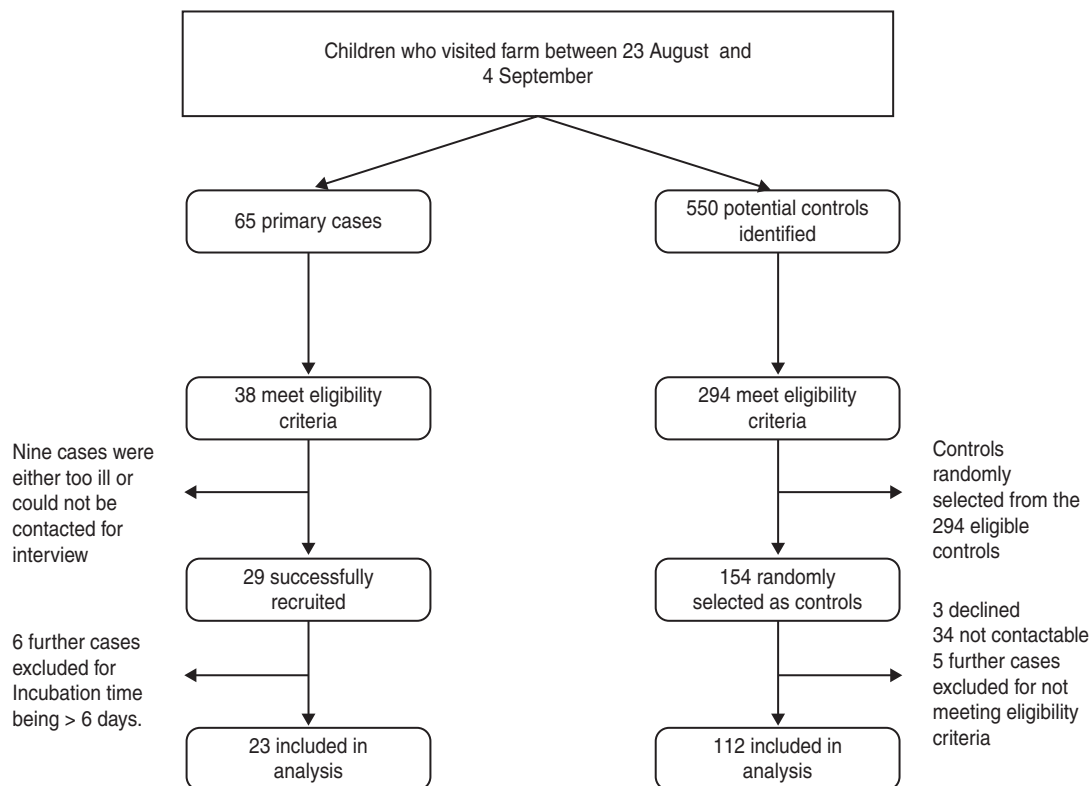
Children who visited farm between 23 August and 4 September

65 primary cases

550 potential controls identified

38 meet eligibility criteria

294 meet eligibility criteria

Nine cases were either too ill or could not be contacted for interview

Controls randomly selected from the 294 eligible controls

29 successfully recruited

154 randomly selected as controls

6 further cases excluded for Incubation time being > 6 days.

3 declined
34 not contactable
5 further cases excluded for not meeting eligibility criteria

23 included in analysis

112 included in analysis